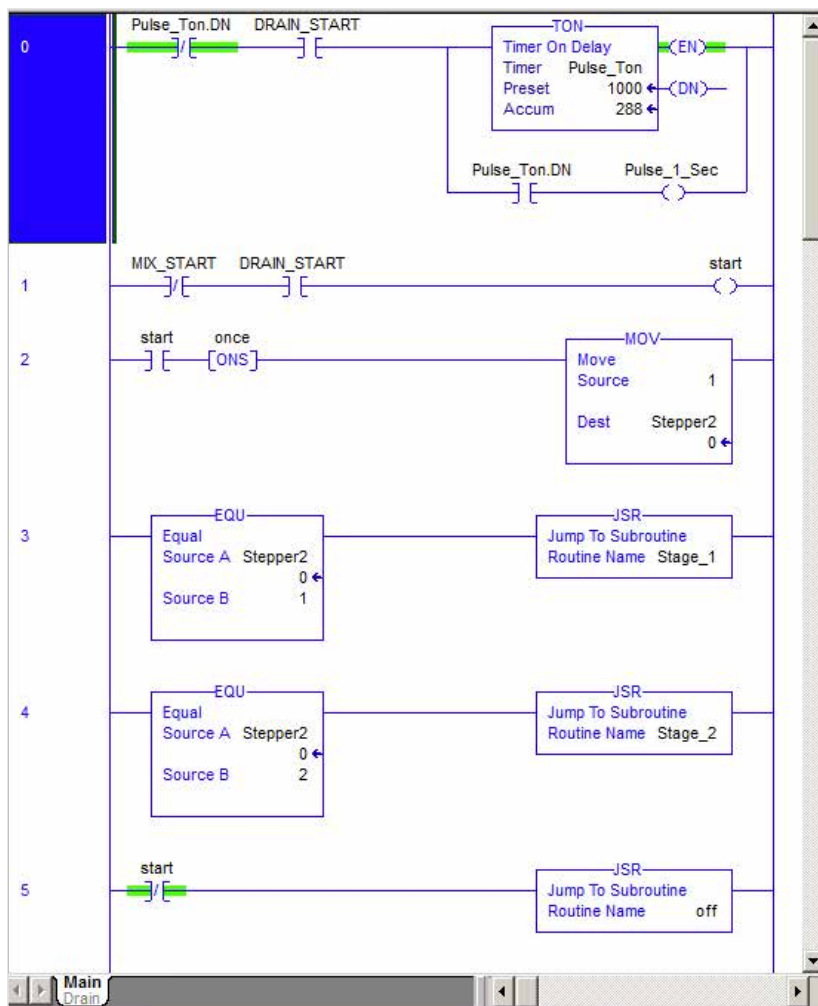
0

Pulse_Ton.DN DRAIN_START

TON
Timer On Delay
Timer Pulse_Ton
Preset 1000
Accum 288

EN
DN

Pulse_Ton.DN Pulse_1_Sec

1

MIX_START DRAIN_START start

2

start once
ONS

MOV
Move
Source 1
Dest Stepper2
0

3

EQU
Equal
Source A Stepper2
0
Source B 1

JSR
Jump To Subroutine
Routine Name Stage_1

4

EQU
Equal
Source A Stepper2
0
Source B 2

JSR
Jump To Subroutine
Routine Name Stage_2

5

start

JSR
Jump To Subroutine
Routine Name off

Main
Drain